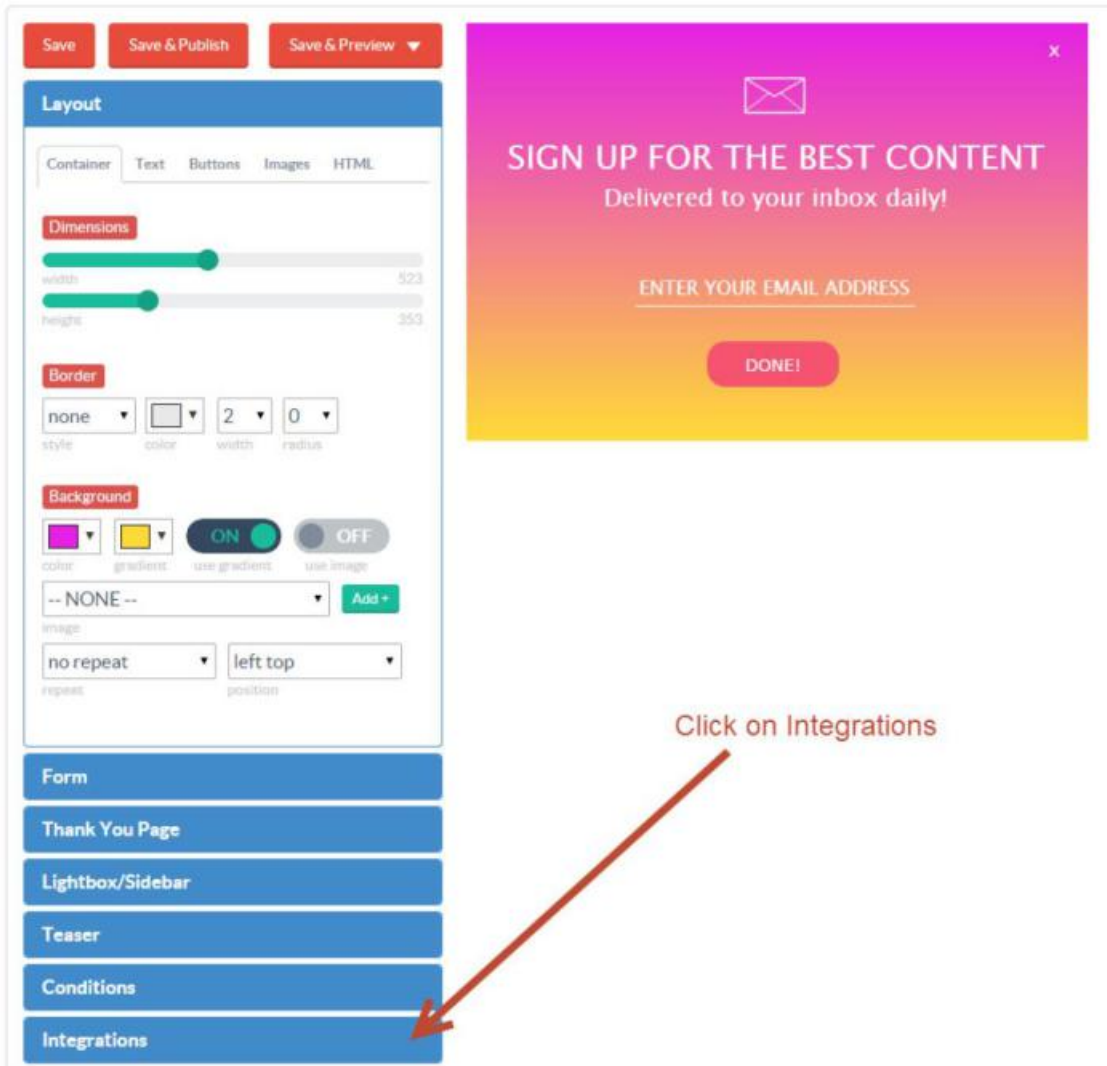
Save
Save & Publish
Save & Preview

Layout

Container
Text
Buttons
Images
HTML

Dimensions
width 523
height 353

Border
none
style
color
2
width
0
radius

Background
color
gradient
ON
use gradient
OFF
use image
-- NONE --
Add +
image
no repeat
repeat
left top
position

Form
Thank You Page
Lightbox/Sidebar
Teaser
Conditions
Integrations

x
SIGN UP FOR THE BEST CONTENT
Delivered to your inbox daily!
ENTER YOUR EMAIL ADDRESS
DONE!

Click on Integrations